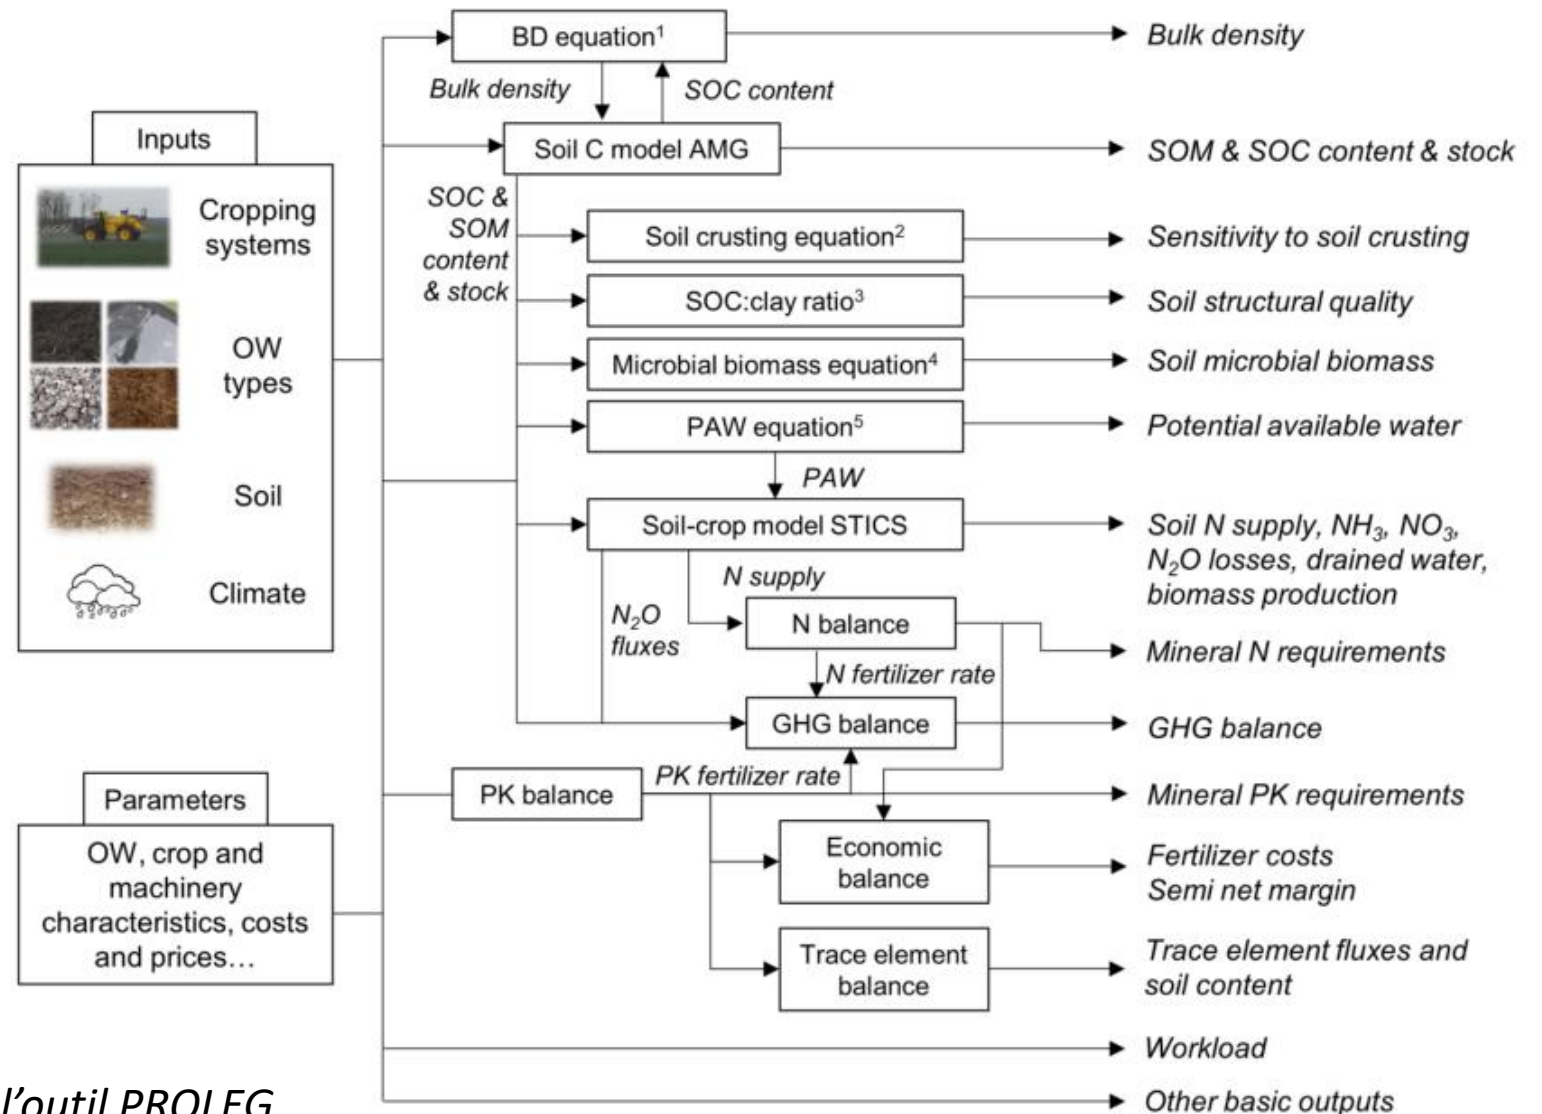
Inputs

Cropping systems

OW types

Soil

Climate

Parameters

OW, crop and machinery characteristics, costs and prices…

BD equation$^1$

Bulk density

Bulk density

SOC content

Soil C model AMG

SOM & SOC content & stock

SOC & SOM content & stock

Soil crusting equation$^2$

Sensitivity to soil crusting

SOC:clay ratio$^3$

Soil structural quality

Microbial biomass equation$^4$

Soil microbial biomass

PAW equation$^5$

Potential available water

PAW

Soil-crop model STICS

Soil N supply, $NH_3$, $NO_3$, $N_2O$ losses, drained water, biomass production

N supply

$N_2O$ fluxes

N balance

Mineral N requirements

N fertilizer rate

GHG balance

GHG balance

PK balance

PK fertilizer rate

Mineral PK requirements

Economic balance

Fertilizer costs
Semi net margin

Trace element balance

Trace element fluxes and soil content

Workload

Other basic outputs

l’outil PROLEG